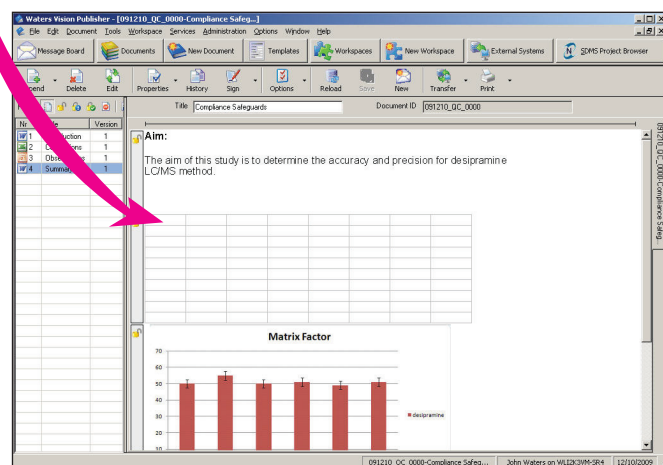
Waters Vision Publisher - [091210_QC_0000-Compliance Safeg...]

File Edit Document Tools Workspace Services Administration Options Window Help

Message Board | Documents | New Document | Templates | Workspaces | New Workspace | External Systems | SDMS Project Browser

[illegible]pend | Delete | Edit | Properties | History | Sign | Options | Reload | Save | New | Transfer | Print

Title Compliance Safeguards | Document ID 091210_QC_0000

| Nr | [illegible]e | Version |
|---|---|---|
| 1 | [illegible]duction | 1 |
| 2 | C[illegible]ions | 1 |
| 3 | Obse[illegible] | 1 |
| 4 | Summa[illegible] | 1 |

Aim:

The aim of this study is to determine the accuracy and precision for desipramine LC/MS method.

Matrix Factor

70
60
50
40
30
20
10

desipramine

091210_QC_0000-Compliance Safeguards

091210_QC_0000-Compliance Safeg... | John Waters on WLI2K3VM-SR4 | 12/10/2009